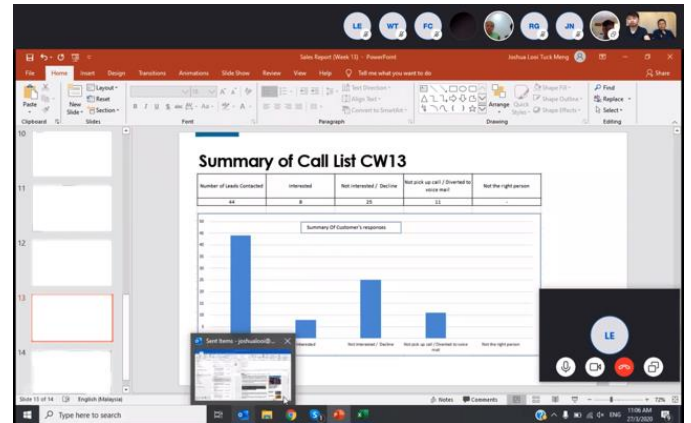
LE WT FC RG JN

Sales Report (Week 13) - PowerPoint Joshua Leoi Tuck Meng

File Home Insert Design Transitions Animations Slide Show Review View Help Tell me what you want to do Share

Paste New Slide Layout Reset Section Clipboard Slides Font Paragraph Text Direction Align Text Convert to SmartArt Arrange Quick Styles Shape Fill Shape Outline Shape Effects Drawing Find Replace Select Editing

10
11
12
13
14

Summary of Call List CW13

| Number of Leads Contacted | Interested | Not interested / Decline | Not pick up call / Diverted to voice mail | Not the right person |
|---|---|---|---|---|
| 44 | 8 | 25 | 11 | - |

Summary Of Customer's responses

50
45
40
35
30
25
20
15
10
5
0

Interested Not interested / Decline Not pick up call / Diverted to voice mail Not the right person

Sent Items - joshualooi@...

LE

Slide 13 of 14 English (Malaysia) Notes Comments 72%

Type here to search

11:06 AM 27/3/2020 ENG